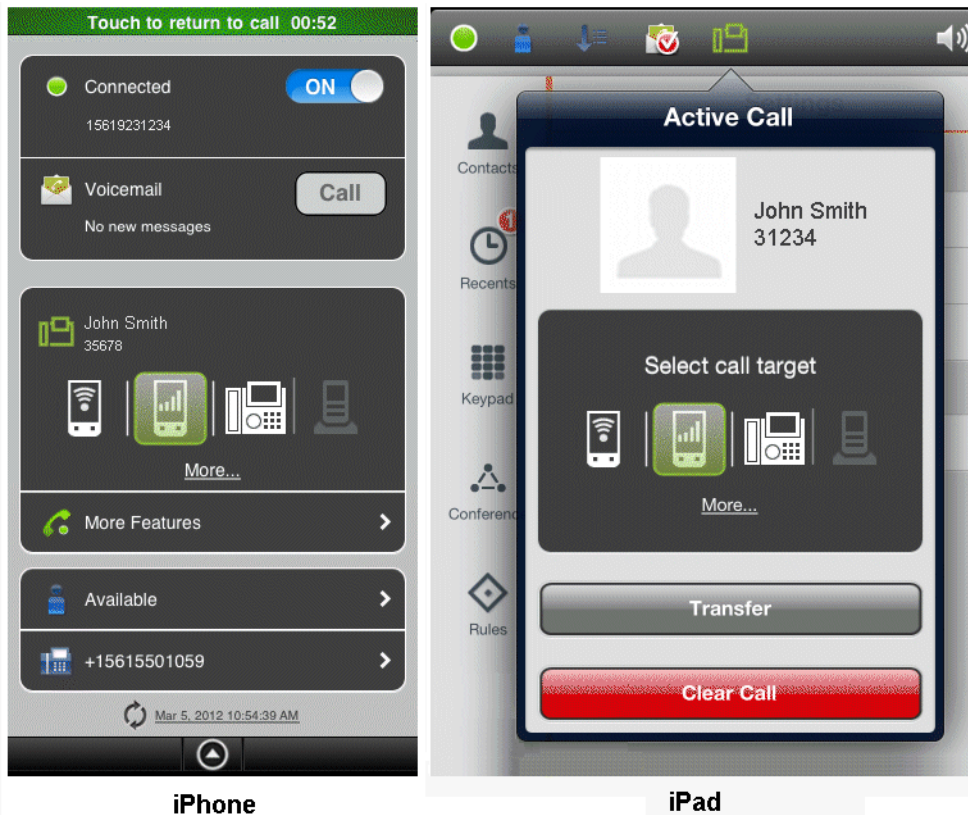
Touch to return to call 00:52

Connected

ON

15619231234

Voicemail

Call

No new messages

John Smith
35678

More...

More Features

Available

+15615501059

Mar 5, 2012 10:54:39 AM

iPhone

Contacts

Recents

Keypad

Conferenc

Rules

Active Call

John Smith
31234

Select call target

More...

Transfer

Clear Call

iPad